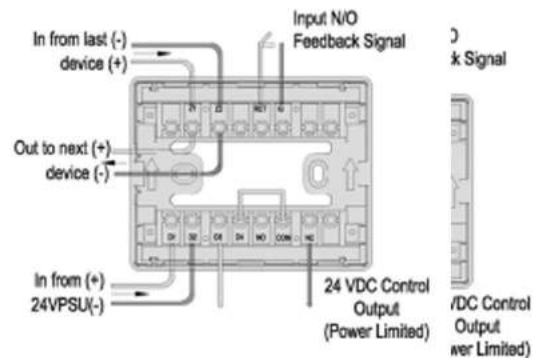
In from last (-)
device (+)

Input N/O
Feedback Signal

O
k Signal

Z1 Z2 RET IN

Out to next (+)
device (-)

O1 S0 O1 24 NO COM NC

In from (+)
24VPSU(-)

24 VDC Control
Output
(Power Limited)

VDC Control
Output
wer Limited)